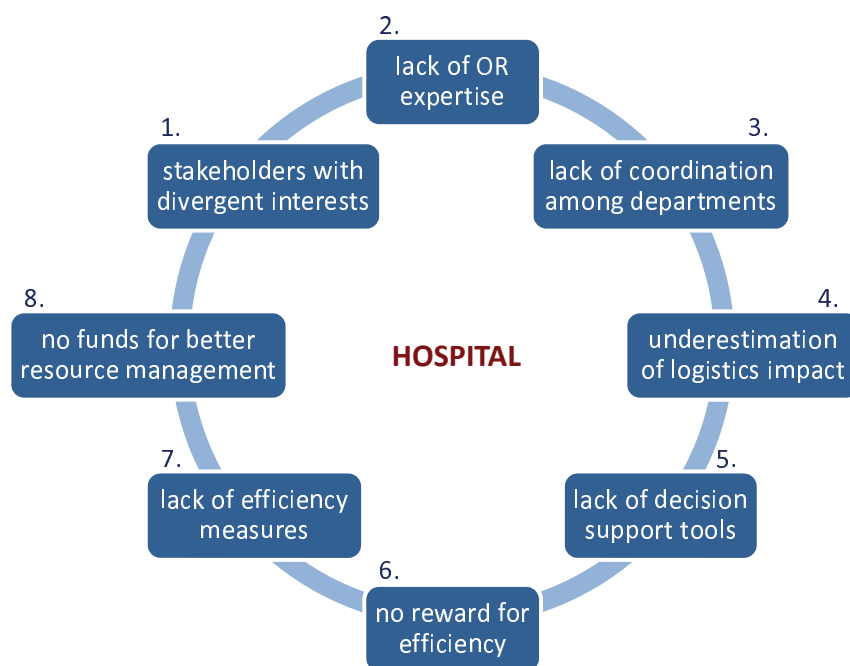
2.
lack of OR expertise

1.
stakeholders with divergent interests

3.
lack of coordination among departments

8.
no funds for better resource management

HOSPITAL

4.
underestimation of logistics impact

7.
lack of efficiency measures

5.
lack of decision support tools

6.
no reward for efficiency